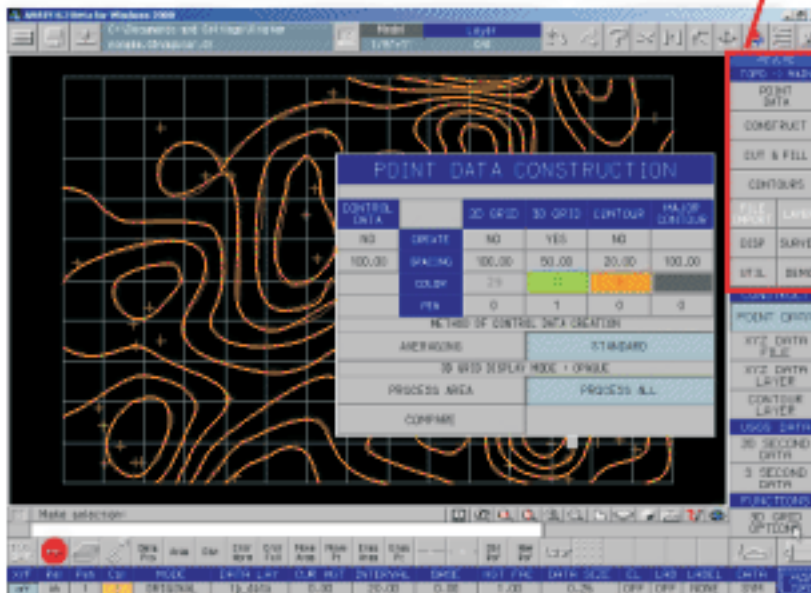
POINT DATA CONSTRUCTION

| CONTROL DATA | | 3D GRID | 3D GRID | CONTOUR | MAJOR CONTOUR |
|---|---|---|---|---|---|
| NO | CREATE | NO | YES | NO | |
| 100.00 | SPACING | 100.00 | 50.00 | 20.00 | 100.00 |
| | COLOR | 29 | | | |
| | PEN | 0 | 1 | 0 | 0 |

METHOD OF CONTROL DATA CREATION

AVERAGING | STANDARD

3D GRID DISPLAY MODE : OPAQUE

PROCESS AREA | PROCESS ALL

COMPARE

POINT DATA
CONSTRUCT
CUT & FILL
CONTOURS
FILE IMPORT
DISP
SURVEY
UTIL
DEMO
POINT DATA
XYZ DATA FILE
XYZ DATA LAYER
CONTOUR LAYER
USGS DATA
30 SECOND DATA
3 SECOND DATA
FUNCTIONS
3D GRID OPTIONS

Make selection:

Model
Layer